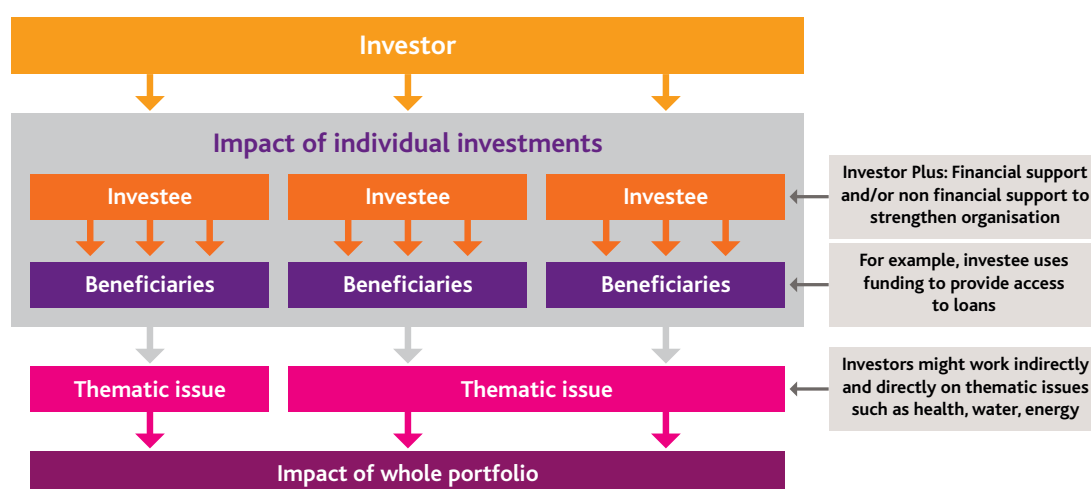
Investor

Impact of individual investments

Investee

Investee

Investee

Investor Plus: Financial support and/or non financial support to strengthen organisation

Beneficiaries

Beneficiaries

Beneficiaries

For example, investee uses funding to provide access to loans

Thematic issue

Thematic issue

Investors might work indirectly and directly on thematic issues such as health, water, energy

Impact of whole portfolio